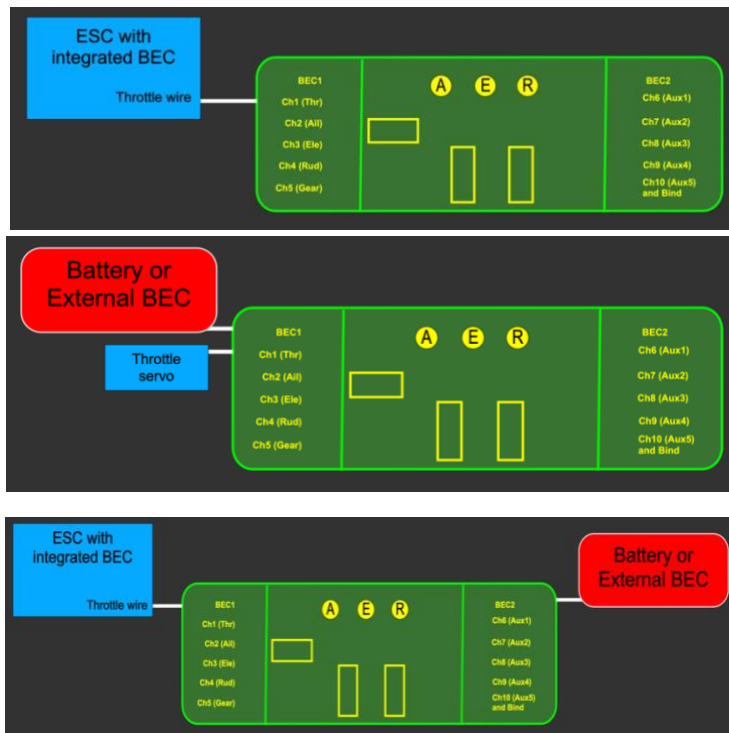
ESC with integrated BEC

Throttle wire

BEC1
Ch1 (Thr)
Ch2 (Ail)
Ch3 (Ele)
Ch4 (Rud)
Ch5 (Gear)

A E R

BEC2
Ch6 (Aux1)
Ch7 (Aux2)
Ch8 (Aux3)
Ch9 (Aux4)
Ch10 (Aux5) and Bind

Battery or External BEC

Throttle servo

BEC1
Ch1 (Thr)
Ch2 (Ail)
Ch3 (Ele)
Ch4 (Rud)
Ch5 (Gear)

A E R

BEC2
Ch6 (Aux1)
Ch7 (Aux2)
Ch8 (Aux3)
Ch9 (Aux4)
Ch10 (Aux5) and Bind

ESC with integrated BEC

Throttle wire

BEC1
Ch1 (Thr)
Ch2 (Ail)
Ch3 (Ele)
Ch4 (Rud)
Ch5 (Gear)

A E R

BEC2
Ch6 (Aux1)
Ch7 (Aux2)
Ch8 (Aux3)
Ch9 (Aux4)
Ch10 (Aux5) and Bind

Battery or External BEC